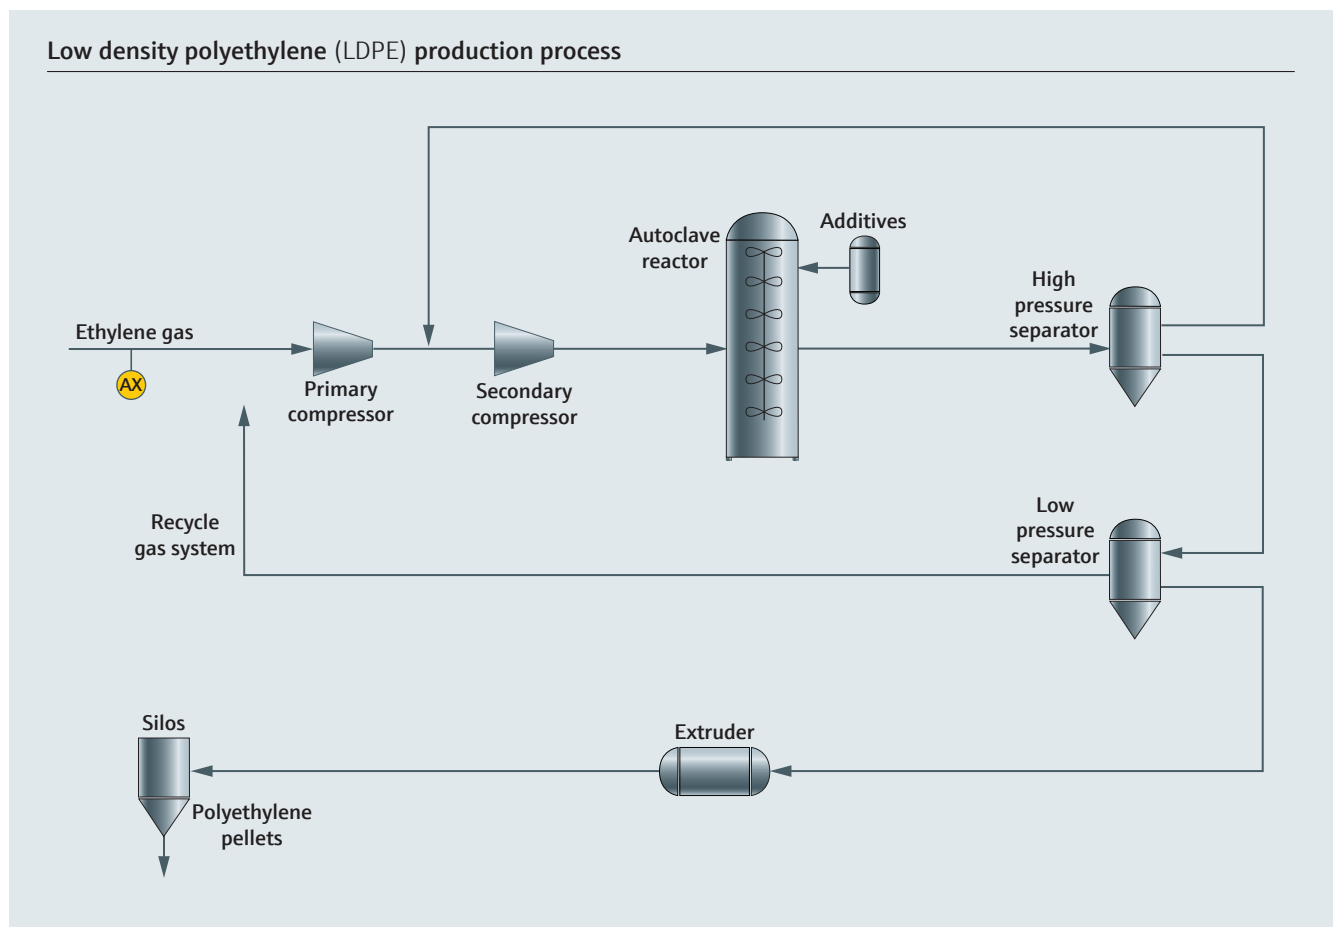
Low density polyethylene (LDPE) production process

Autoclave reactor

Additives

High pressure separator

Ethylene gas

AX

Primary compressor

Secondary compressor

Recycle gas system

Low pressure separator

Silos

Extruder

Polyethylene pellets